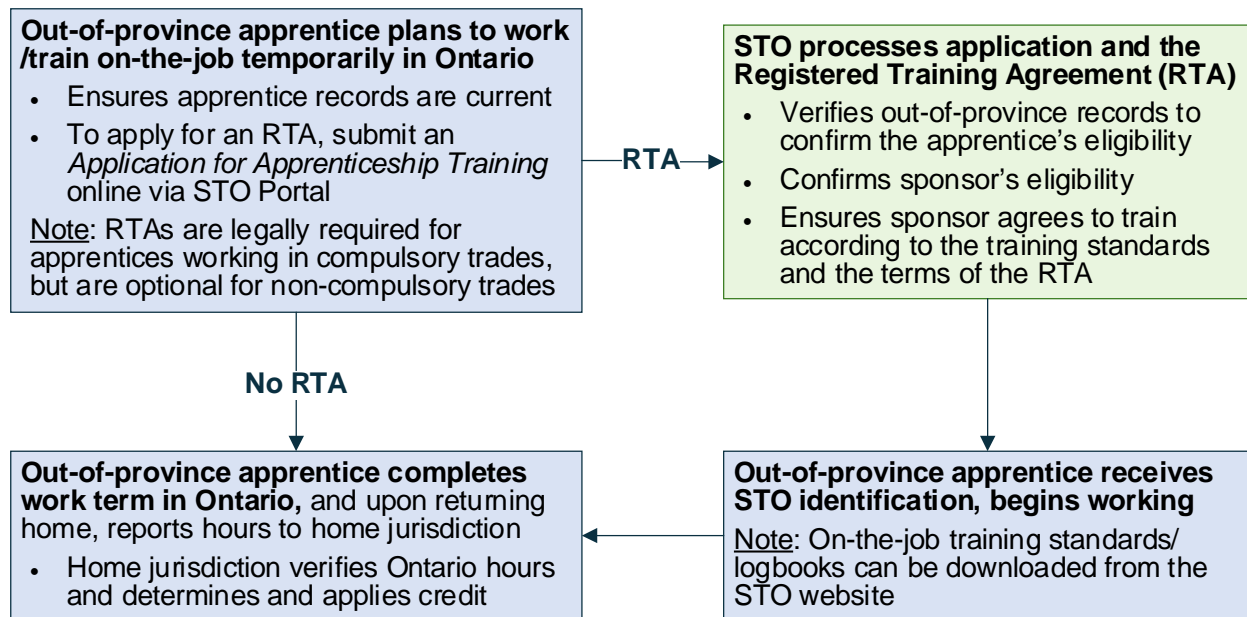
**Out-of-province apprentice plans to work /train on-the-job temporarily in Ontario**

- Ensures apprentice records are current
- To apply for an RTA, submit an *Application for Apprenticeship Training* online via STO Portal

Note: RTAs are legally required for apprentices working in compulsory trades, but are optional for non-compulsory trades

RTA

**STO processes application and the Registered Training Agreement (RTA)**

- Verifies out-of-province records to confirm the apprentice's eligibility
- Confirms sponsor's eligibility
- Ensures sponsor agrees to train according to the training standards and the terms of the RTA

No RTA

**Out-of-province apprentice completes work term in Ontario,** and upon returning home, reports hours to home jurisdiction

- Home jurisdiction verifies Ontario hours and determines and applies credit

**Out-of-province apprentice receives STO identification, begins working**

Note: On-the-job training standards/ logbooks can be downloaded from the STO website